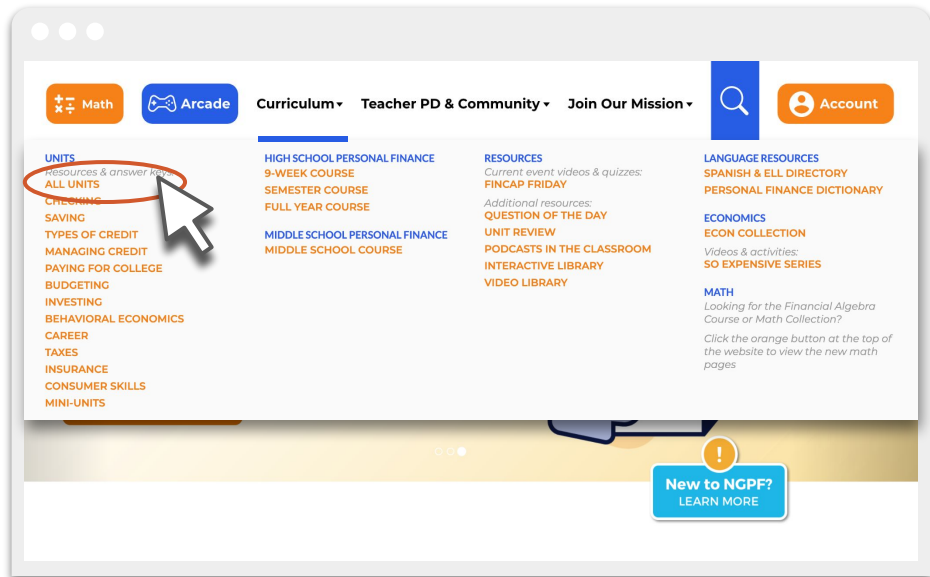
Math
Arcade
Curriculum ▾
Teacher PD & Community ▾
Join Our Mission ▾
Account

UNITS
Resources & answer keys:
ALL UNITS
CHECKING
SAVING
TYPES OF CREDIT
MANAGING CREDIT
PAYING FOR COLLEGE
BUDGETING
INVESTING
BEHAVIORAL ECONOMICS
CAREER
TAXES
INSURANCE
CONSUMER SKILLS
MINI-UNITS

HIGH SCHOOL PERSONAL FINANCE
9-WEEK COURSE
SEMESTER COURSE
FULL YEAR COURSE

MIDDLE SCHOOL PERSONAL FINANCE
MIDDLE SCHOOL COURSE

RESOURCES
Current event videos & quizzes:
FINCAP FRIDAY
Additional resources:
QUESTION OF THE DAY
UNIT REVIEW
PODCASTS IN THE CLASSROOM
INTERACTIVE LIBRARY
VIDEO LIBRARY

LANGUAGE RESOURCES
SPANISH & ELL DIRECTORY
PERSONAL FINANCE DICTIONARY

ECONOMICS
ECON COLLECTION
Videos & activities:
SO EXPENSIVE SERIES

MATH
Looking for the Financial Algebra Course or Math Collection?
Click the orange button at the top of the website to view the new math pages

!
New to NGPF?
LEARN MORE